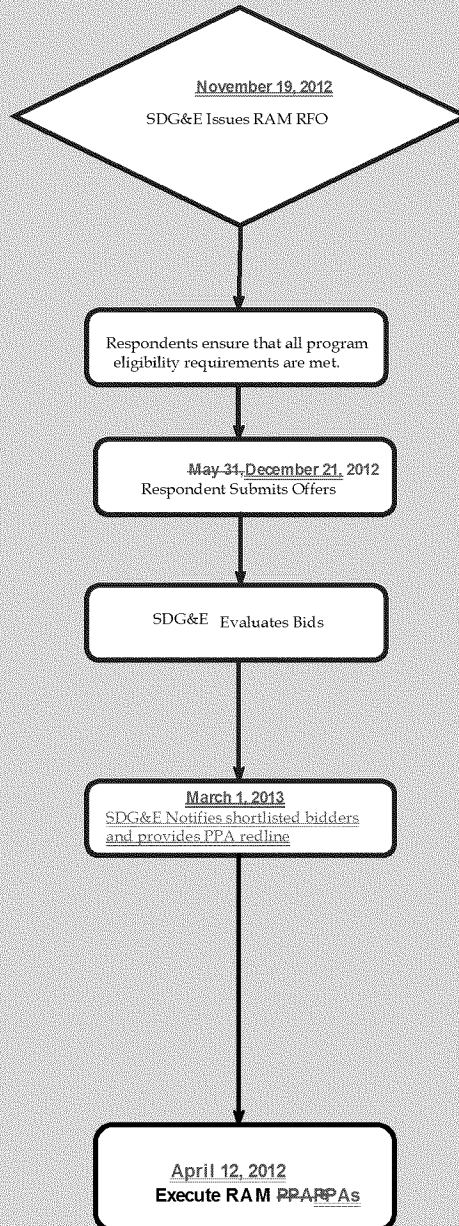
November 19, 2012
SDG&E Issues RAM RFO

Respondents ensure that all program eligibility requirements are met.

May 31, December 21, 2012
Respondent Submits Offers

SDG&E Evaluates Bids

March 1, 2013
SDG&E Notifies shortlisted bidders and provides PPA redline

April 12, 2012
Execute RAM PPAPPAs